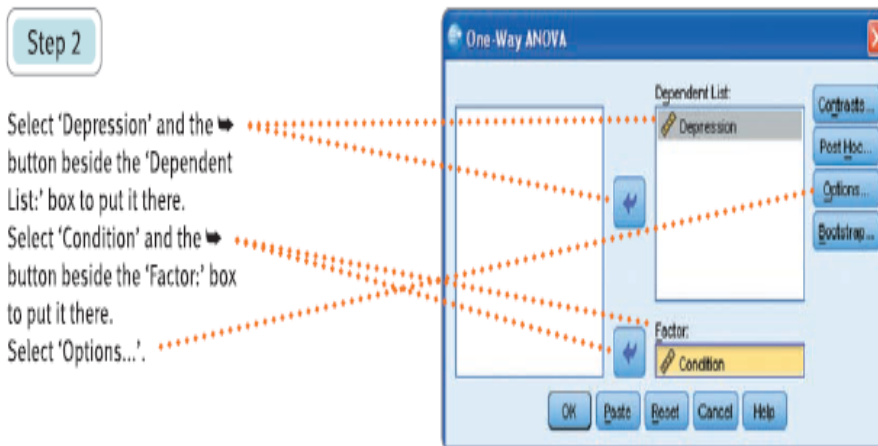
Step 2

Select 'Depression' and the ➡ button beside the 'Dependent List:' box to put it there.
Select 'Condition' and the ➡ button beside the 'Factor:' box to put it there.
Select 'Options...'.

One-Way ANOVA

Dependent List:
Depression

Contrasts...
Post Hoc...
Options...
Bootstrap...

Factor:
Condition

OK
Paste
Reset
Cancel
Help